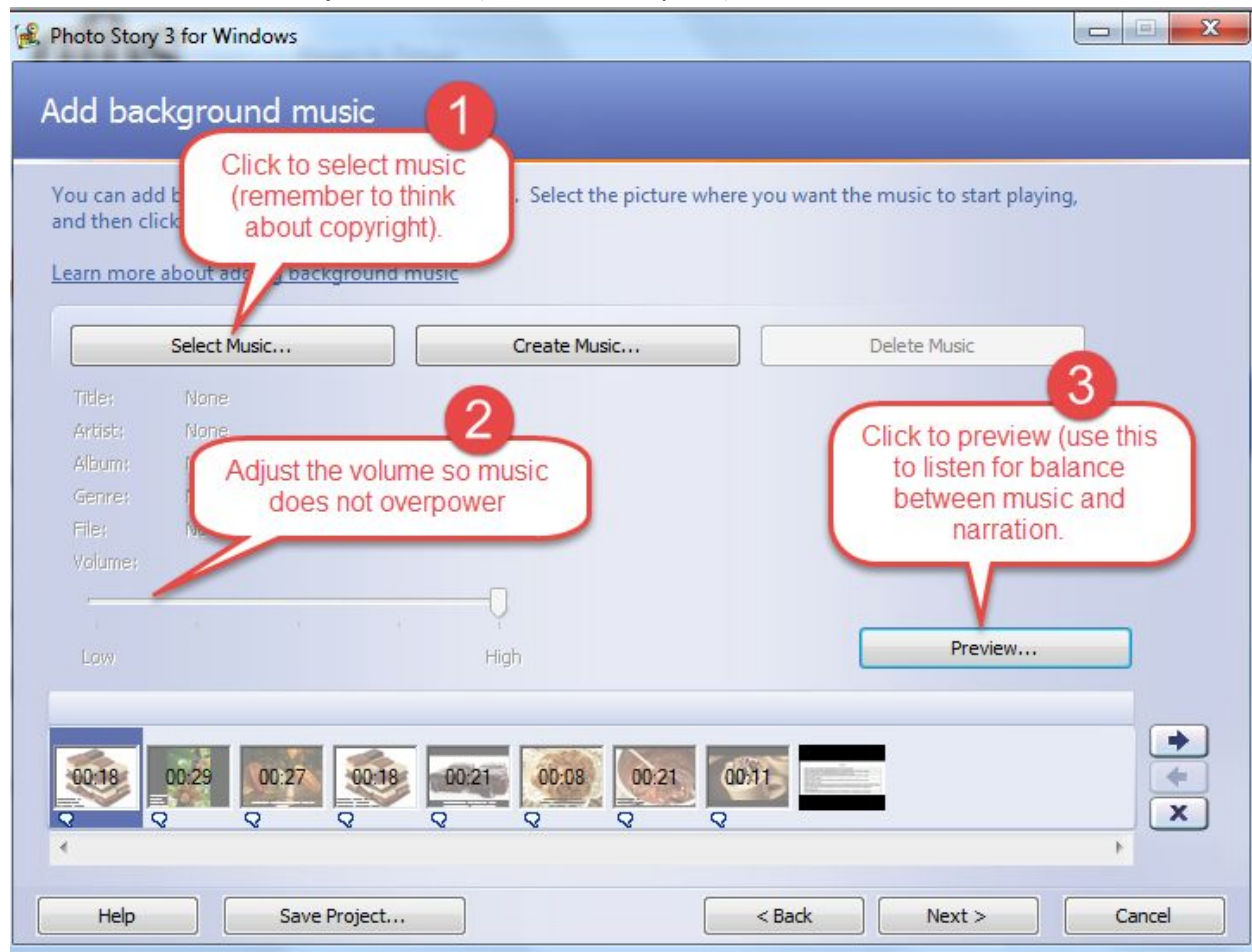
Photo Story 3 for Windows

Add background music

1

Click to select music (remember to think about copyright).

You can add b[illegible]. Select the picture where you want the music to start playing, and then click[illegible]

Learn more about add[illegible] background music

Select Music...

Create Music...

Delete Music

Title: None

Artist: None

Album: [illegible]

Genre: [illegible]

File: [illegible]

Volume:

2

Adjust the volume so music does not overpower

3

Click to preview (use this to listen for balance between music and narration.

Low

High

Preview...

00:18 00:29 00:27 00:18 00:21 00:08 00:21 00:11

Help

Save Project...

< Back

Next >

Cancel